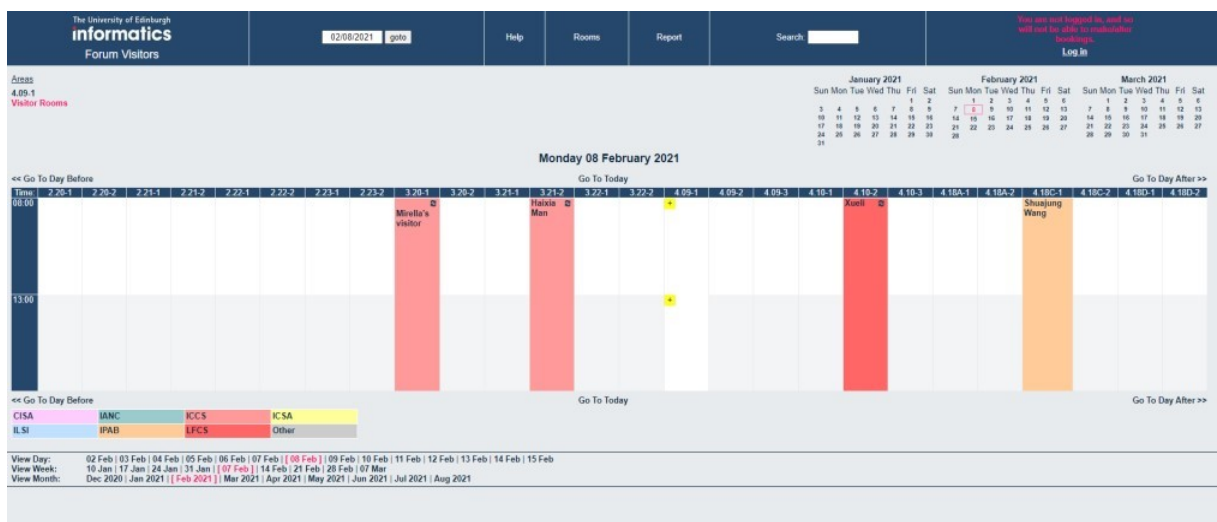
The University of Edinburgh
informatics
Forum Visitors

02/08/2021 goto

Help

Rooms

Report

Search:

You are not logged in, and so will not be able to make/alter bookings.
Log in

Areas
4.09-1
Visitor Rooms

January 2021
Sun Mon Tue Wed Thu Fri Sat
1 2
3 4 5 6 7 8 9
10 11 12 13 14 15 16
17 18 19 20 21 22 23
24 25 26 27 28 29 30
31

February 2021
Sun Mon Tue Wed Thu Fri Sat
1 2 3 4 5 6
7 8 9 10 11 12 13
14 15 16 17 18 19 20
21 22 23 24 25 26 27
28

March 2021
Sun Mon Tue Wed Thu Fri Sat
1 2 3 4 5 6
7 8 9 10 11 12 13
14 15 16 17 18 19 20
21 22 23 24 25 26 27
28 29 30 31

Monday 08 February 2021

<< Go To Day Before Go To Today Go To Day After >>

| Time: | 2.20-1 | 2.20-2 | 2.21-1 | 2.21-2 | 2.22-1 | 2.22-2 | 2.23-1 | 2.23-2 | 3.20-1 | 3.20-2 | 3.21-1 | 3.21-2 | 3.22-1 | 3.22-2 | 4.09-1 | 4.09-2 | 4.09-3 | 4.10-1 | 4.10-2 | 4.10-3 | 4.18A-1 | 4.18A-2 | 4.18C-1 | 4.18C-2 | 4.18D-1 | 4.18D-2 |
|---|---|---|---|---|---|---|---|---|---|---|---|---|---|---|---|---|---|---|---|---|---|---|---|---|---|---|
| 08:00 | | | | | | | | | Mirella's visitor | | | Haixia Man | | | + | | | | Xueli | | | | Shuajung Wang | | | |
| 13:00 | | | | | | | | | | | | | | | + | | | | | | | | | | | |

<< Go To Day Before Go To Today Go To Day After >>

| CISA | IANC | ICCS | ICSA |
|---|---|---|---|
| ILSI | IPAB | LFCS | Other |

View Day: 02 Feb | 03 Feb | 04 Feb | 05 Feb | 06 Feb | 07 Feb | [ 08 Feb ] | 09 Feb | 10 Feb | 11 Feb | 12 Feb | 13 Feb | 14 Feb | 15 Feb
View Week: 10 Jan | 17 Jan | 24 Jan | 31 Jan | [ 07 Feb ] | 14 Feb | 21 Feb | 28 Feb | 07 Mar
View Month: Dec 2020 | Jan 2021 | [ Feb 2021 ] | Mar 2021 | Apr 2021 | May 2021 | Jun 2021 | Jul 2021 | Aug 2021